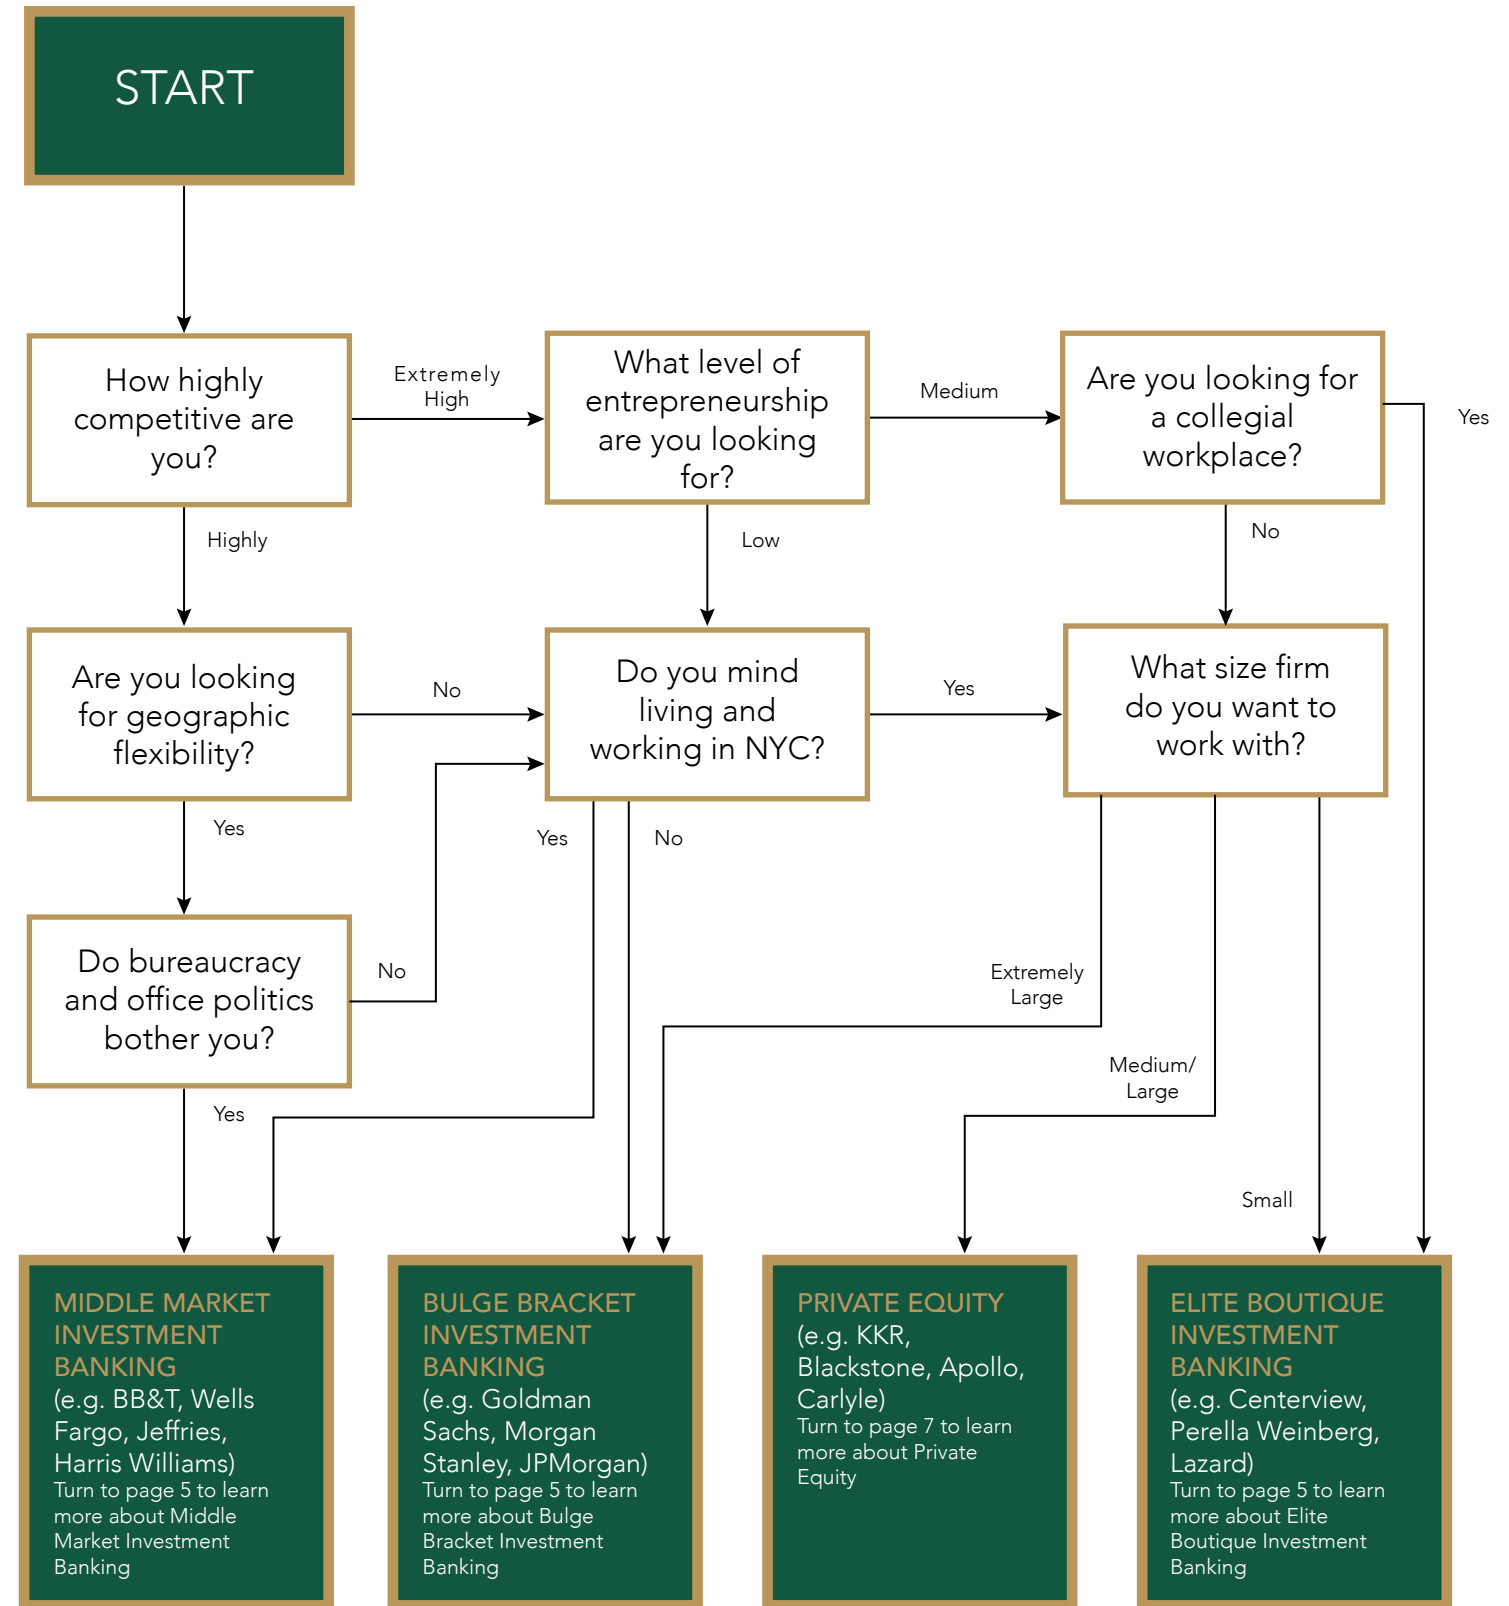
START

How highly competitive are you?

Extremely High

What level of entrepreneurship are you looking for?

Medium

Are you looking for a collegial workplace?

Yes

Highly

Low

No

Are you looking for geographic flexibility?

No

Do you mind living and working in NYC?

Yes

What size firm do you want to work with?

Yes

Yes

No

Do bureaucracy and office politics bother you?

No

Extremely Large

Yes

Medium/ Large

Small

MIDDLE MARKET INVESTMENT BANKING
(e.g. BB&T, Wells Fargo, Jeffries, Harris Williams)
Turn to page 5 to learn more about Middle Market Investment Banking

BULGE BRACKET INVESTMENT BANKING
(e.g. Goldman Sachs, Morgan Stanley, JPMorgan)
Turn to page 5 to learn more about Bulge Bracket Investment Banking

PRIVATE EQUITY
(e.g. KKR, Blackstone, Apollo, Carlyle)
Turn to page 7 to learn more about Private Equity

ELITE BOUTIQUE INVESTMENT BANKING
(e.g. Centerview, Perella Weinberg, Lazard)
Turn to page 5 to learn more about Elite Boutique Investment Banking